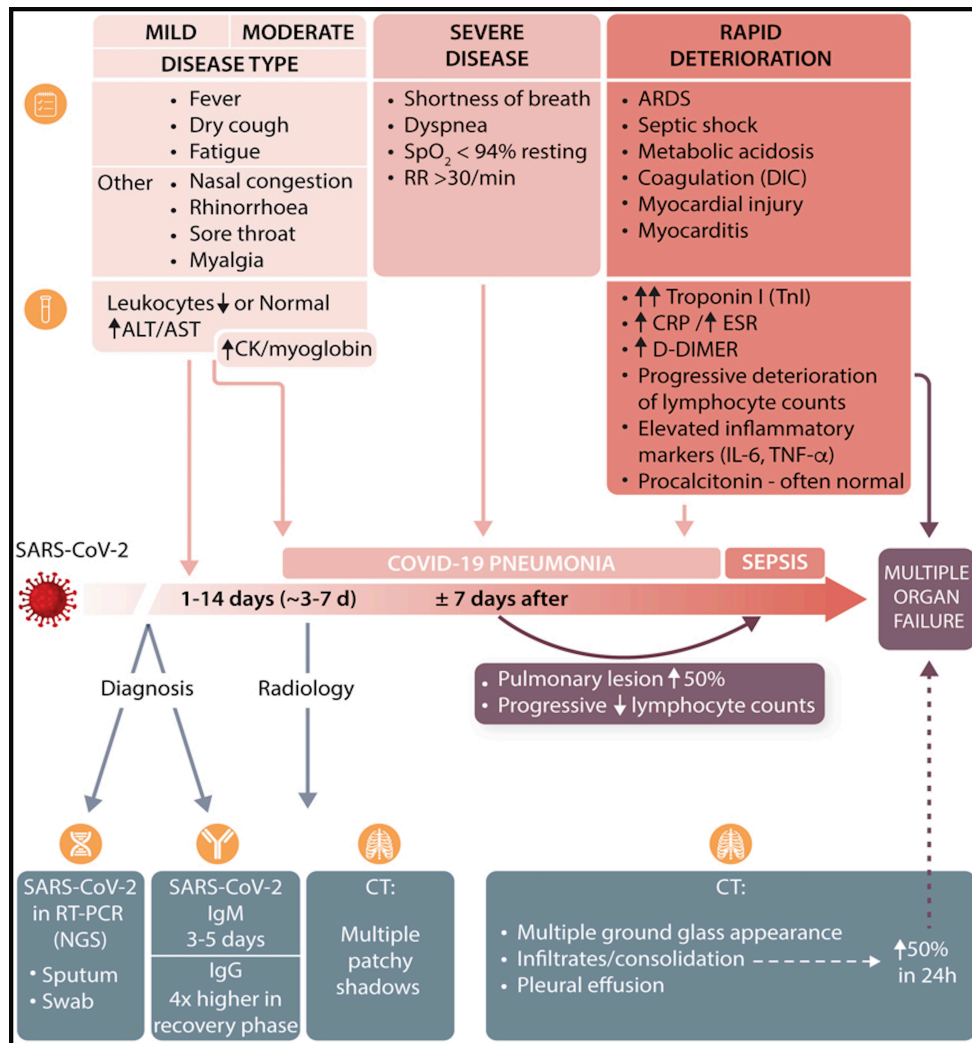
| MILD | MODERATE | SEVERE DISEASE | RAPID DETERIORATION |
|---|---|---|---|
| DISEASE TYPE | | | |
| • Fever • Dry cough • Fatigue | | • Shortness of breath • Dyspnea • $SpO_2$ < 94% resting • RR >30/min | • ARDS • Septic shock • Metabolic acidosis • Coagulation (DIC) • Myocardial injury • Myocarditis |
| Other • Nasal congestion • Rhinorrhoea • Sore throat • Myalgia | | | |
| Leukocytes↓ or Normal ↑ALT/AST | ↑CK/myoglobin | | • ↑↑ Troponin I (TnI) • ↑ CRP /↑ ESR • ↑ D-DIMER • Progressive deterioration of lymphocyte counts • Elevated inflammatory markers (IL-6, TNF-$\alpha$) • Procalcitonin - often normal |

SARS-CoV-2

COVID-19 PNEUMONIA

SEPSIS

1-14 days (~3-7 d)

± 7 days after

MULTIPLE ORGAN FAILURE

• Pulmonary lesion ↑50%
• Progressive ↓ lymphocyte counts

Diagnosis

Radiology

SARS-CoV-2 in RT-PCR (NGS)
• Sputum
• Swab

SARS-CoV-2 IgM 3-5 days

IgG 4x higher in recovery phase

CT:
Multiple patchy shadows

CT:
• Multiple ground glass appearance
• Infiltrates/consolidation
• Pleural effusion

↑50% in 24h